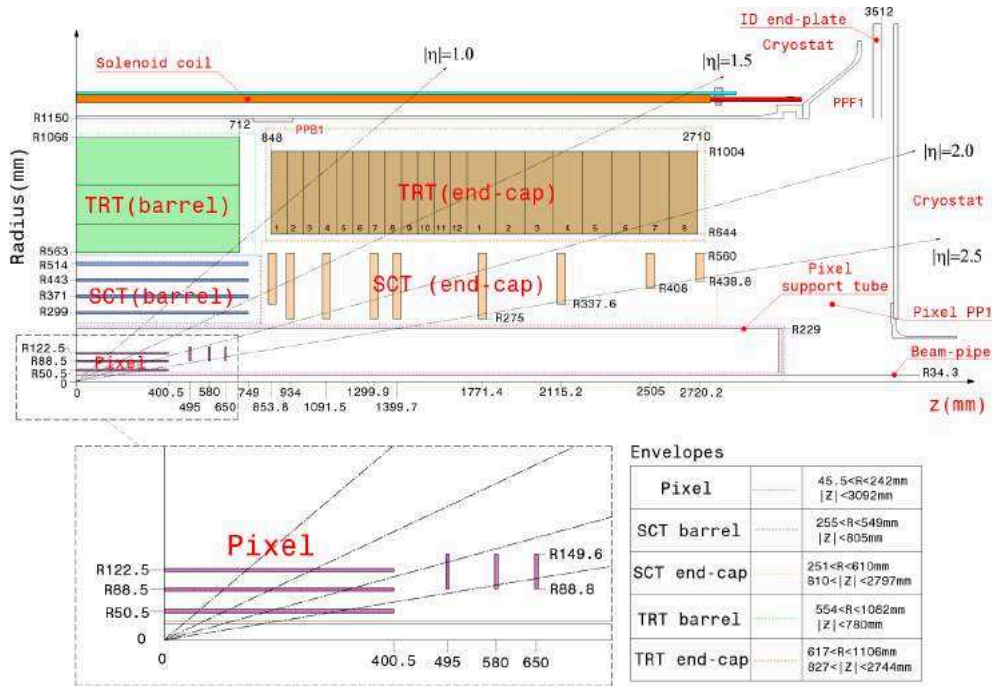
ID end-plate
3512
Cryostat
Solenoid coil
$|\eta|=1.0$
$|\eta|=1.5$
PPF1
R1150
712
848
PPB1
2710
R1066
R1004
$|\eta|=2.0$
TRT(barrel)
TRT(end-cap)
1 2 3 4 5 6 7 8 9 10 11 12 1 2 3 4 5 6 7 8
Cryostat
Radius(mm)
R644
R563
R560
$|\eta|=2.5$
R514
R443
SCT(barrel)
SCT (end-cap)
R408
R438.8
Pixel support tube
R371
R337.6
R299
R275
Pixel PP1
R229
R122.5
R88.5
Pixel
Beam-pipe
R50.5
R34.3
0
400.5 580 749 934 1299.9 1771.4 2115.2 2505 2720.2
495 650 853.8 1091.5 1399.7
z(mm)

Pixel
R122.5
R88.5
R50.5
0
R149.6
R88.8
0
400.5
495
580
650

Envelopes
| | | |
|---|---|---|
| Pixel | | 45.5<R<242mm \|Z\|<3092mm |
| SCT barrel | | 255<R<549mm \|Z\|<805mm |
| SCT end-cap | | 251<R<610mm 810<\|Z\|<2797mm |
| TRT barrel | | 554<R<1082mm \|Z\|<780mm |
| TRT end-cap | | 617<R<1106mm 827<\|Z\|<2744mm |